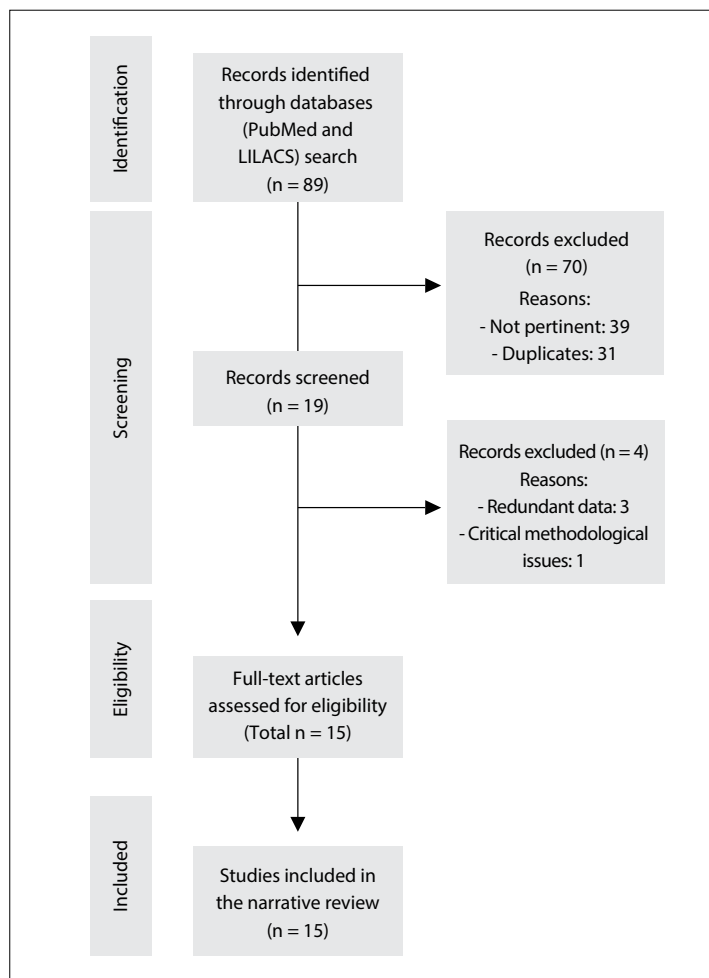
Identification

Records identified through databases (PubMed and LILACS) search (n = 89)

Screening

Records excluded (n = 70)
Reasons:
- Not pertinent: 39
- Duplicates: 31

Records screened (n = 19)

Records excluded (n = 4)
Reasons:
- Redundant data: 3
- Critical methodological issues: 1

Eligibility

Full-text articles assessed for eligibility (Total n = 15)

Included

Studies included in the narrative review (n = 15)